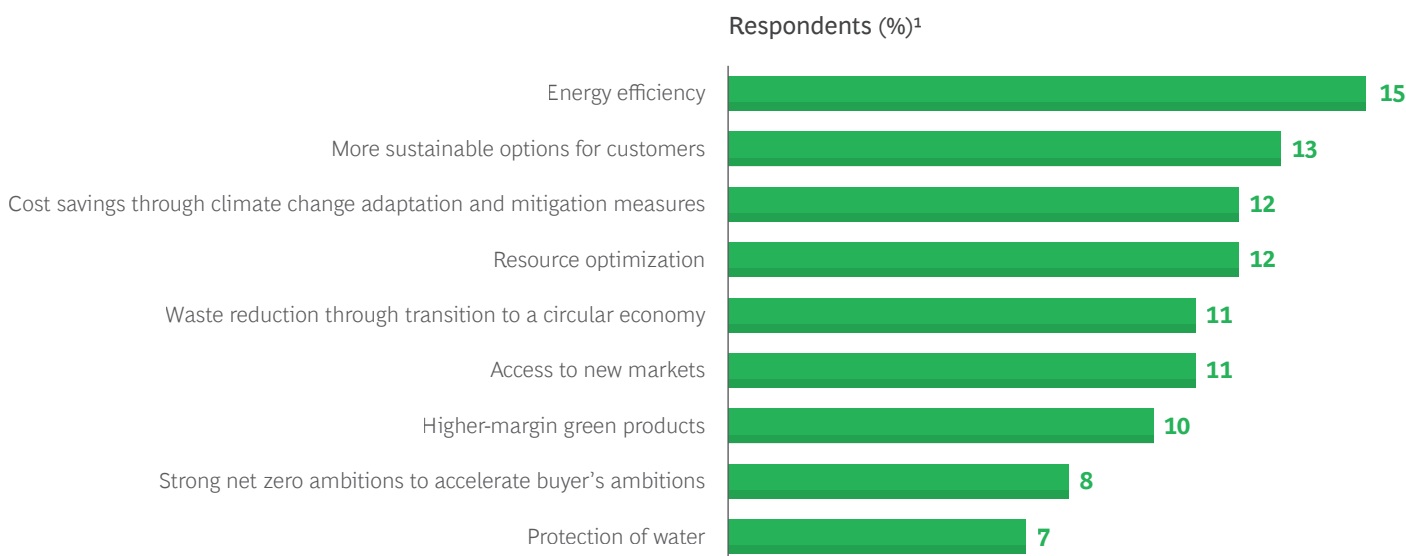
Respondents (%)¹

| | |
|---|---|
| Energy efficiency | 15 |
| More sustainable options for customers | 13 |
| Cost savings through climate change adaptation and mitigation measures | 12 |
| Resource optimization | 12 |
| Waste reduction through transition to a circular economy | 11 |
| Access to new markets | 11 |
| Higher-margin green products | 10 |
| Strong net zero ambitions to accelerate buyer’s ambitions | 8 |
| Protection of water | 7 |